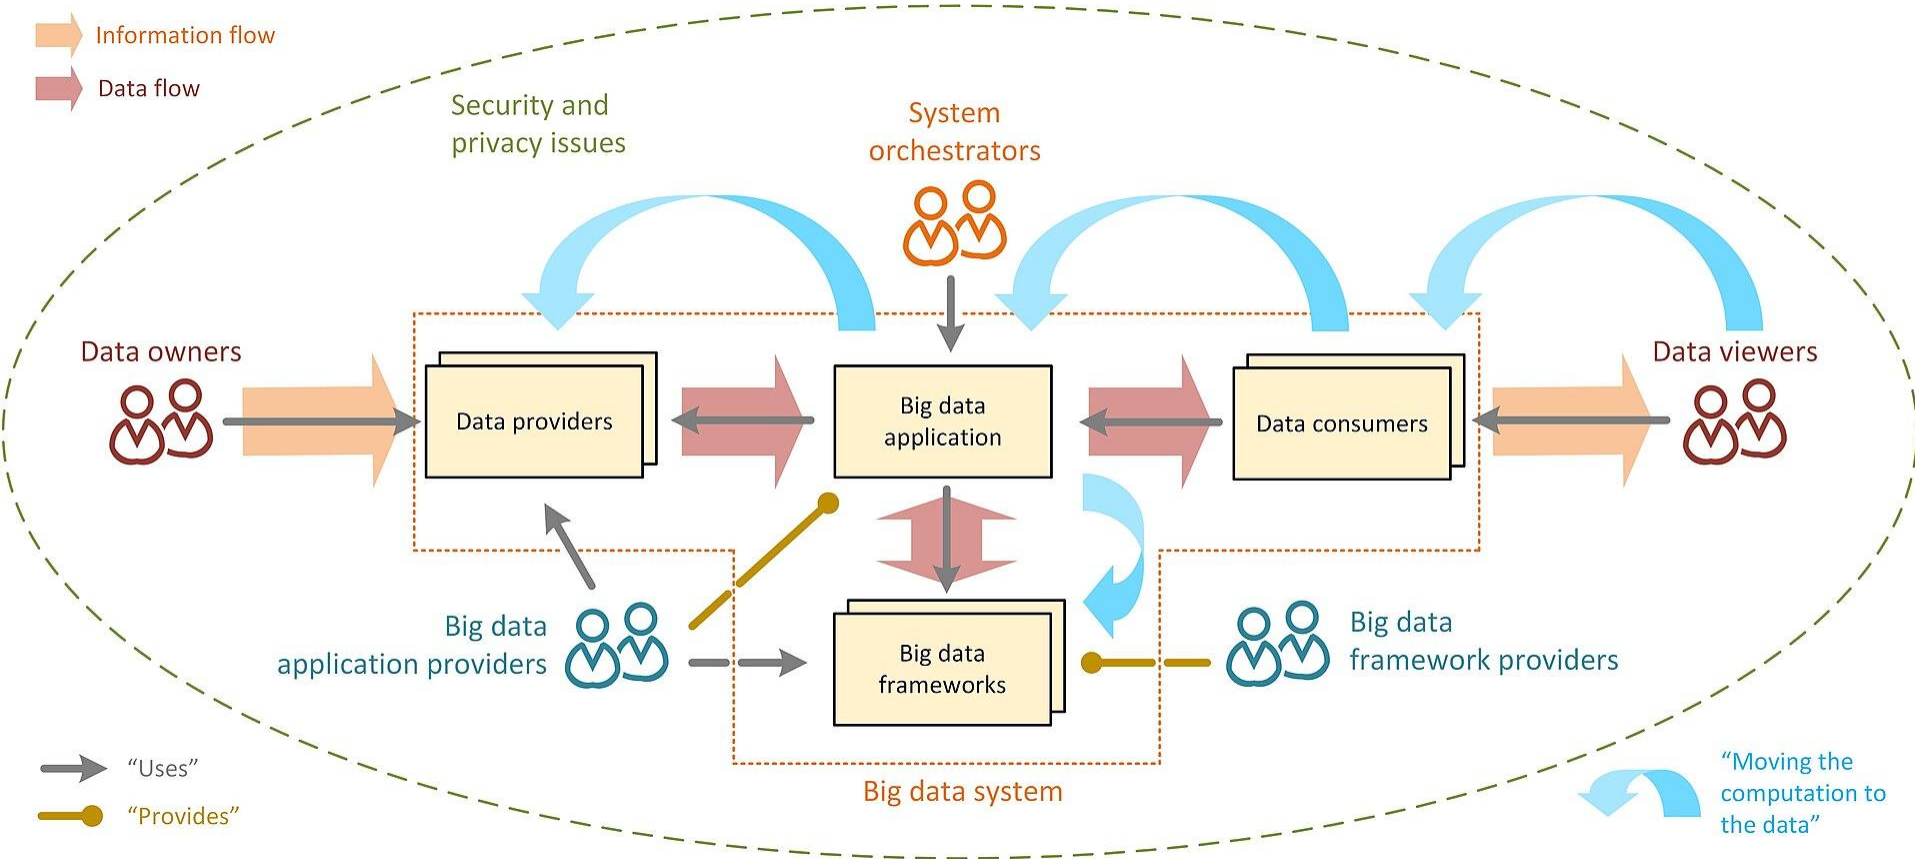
Information flow

Data flow

Security and privacy issues

System orchestrators

Data owners

Data providers

Big data application

Data consumers

Data viewers

Big data application providers

Big data frameworks

Big data framework providers

“Uses”

“Provides”

Big data system

“Moving the computation to the data”